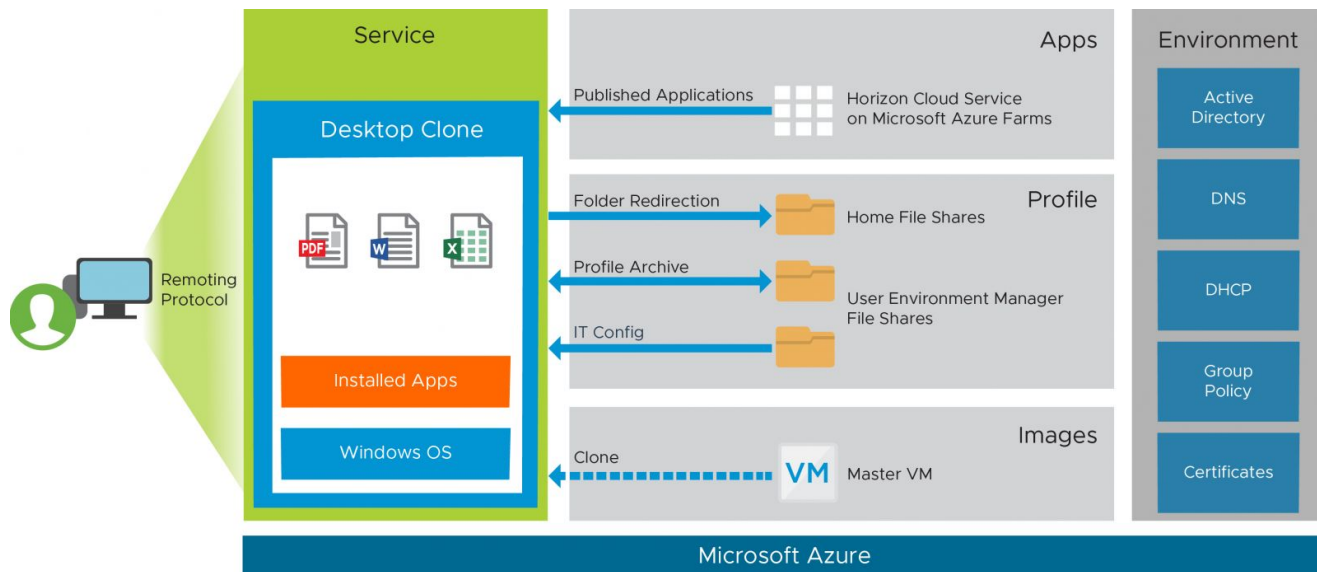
Remoting Protocol

Service

Desktop Clone

PDF

W

X

Installed Apps

Windows OS

Apps

Published Applications

Horizon Cloud Service on Microsoft Azure Farms

Profile

Folder Redirection

Home File Shares

Profile Archive

User Environment Manager File Shares

IT Config

Images

Clone

VM

Master VM

Environment

Active Directory

DNS

DHCP

Group Policy

Certificates

Microsoft Azure